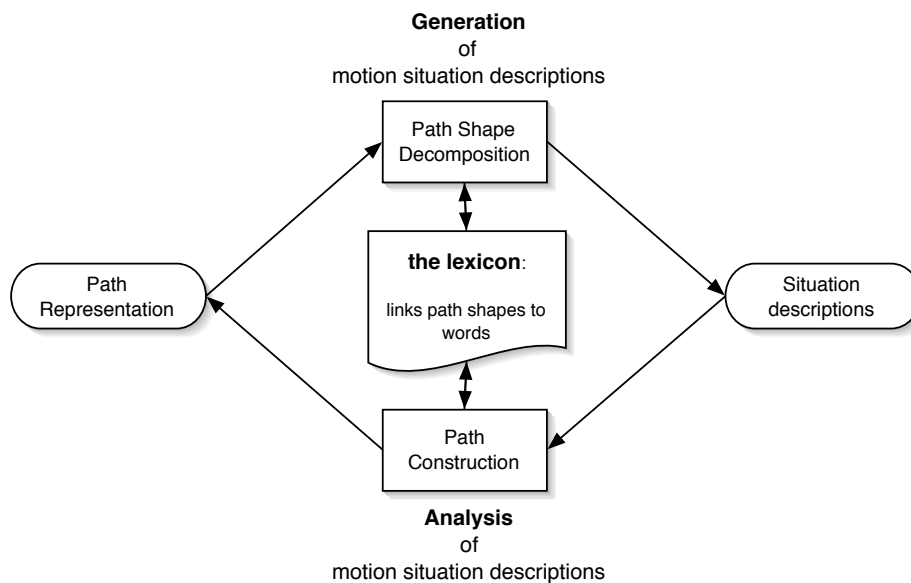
**Generation**
of
motion situation descriptions

Path Shape Decomposition

Path Representation

**the lexicon**:

links path shapes to words

Situation descriptions

Path Construction

**Analysis**
of
motion situation descriptions